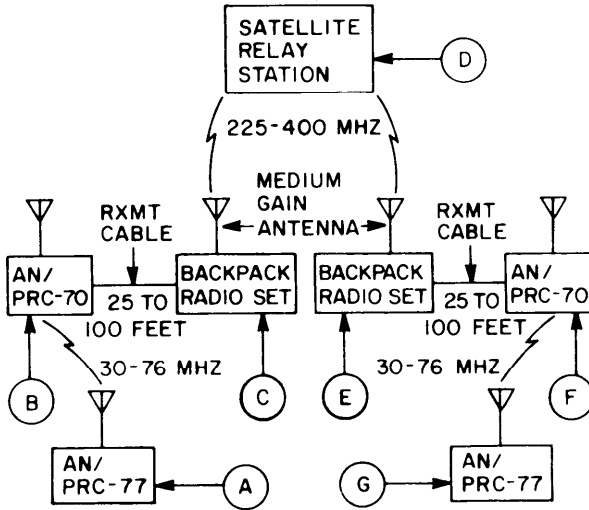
SATELLITE RELAY STATION

D

225-400 MHZ

MEDIUM GAIN ANTENNA

RXMT CABLE

RXMT CABLE

AN/ PRC-70

25 TO 100 FEET

BACKPACK RADIO SET

BACKPACK RADIO SET

25 TO 100 FEET

AN/ PRC-70

30-76 MHZ

30-76 MHZ

B

C

E

F

AN/ PRC-77

A

G

AN/ PRC-77